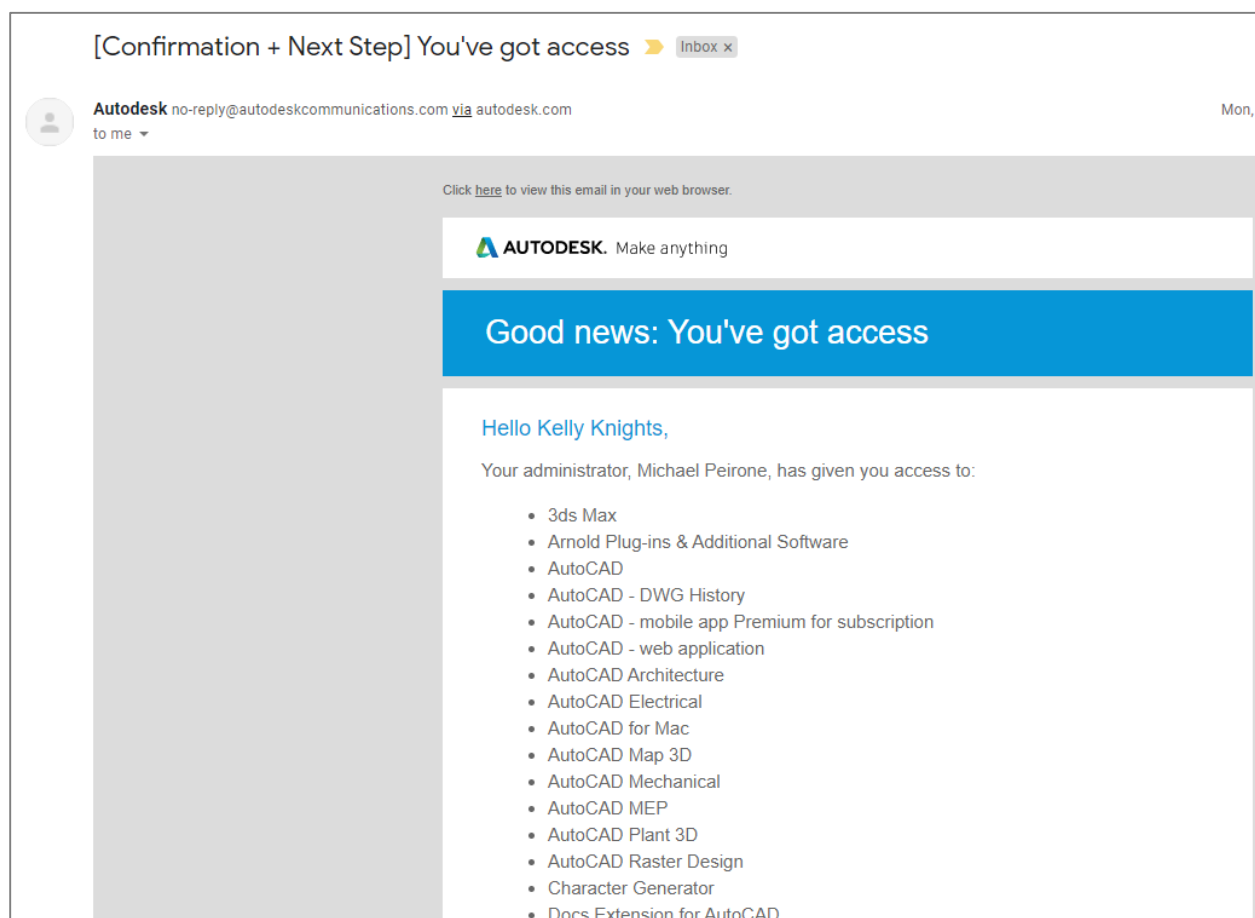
[Confirmation + Next Step] You've got access Inbox ×

Autodesk no-reply@autodeskcommunications.com via autodesk.com
to me

Mon,

Click here to view this email in your web browser.

AUTODESK. Make anything

Good news: You've got access

Hello Kelly Knights,

Your administrator, Michael Peirone, has given you access to:

- 3ds Max
- Arnold Plug-ins & Additional Software
- AutoCAD
- AutoCAD - DWG History
- AutoCAD - mobile app Premium for subscription
- AutoCAD - web application
- AutoCAD Architecture
- AutoCAD Electrical
- AutoCAD for Mac
- AutoCAD Map 3D
- AutoCAD Mechanical
- AutoCAD MEP
- AutoCAD Plant 3D
- AutoCAD Raster Design
- Character Generator
- Docs Extension for AutoCAD